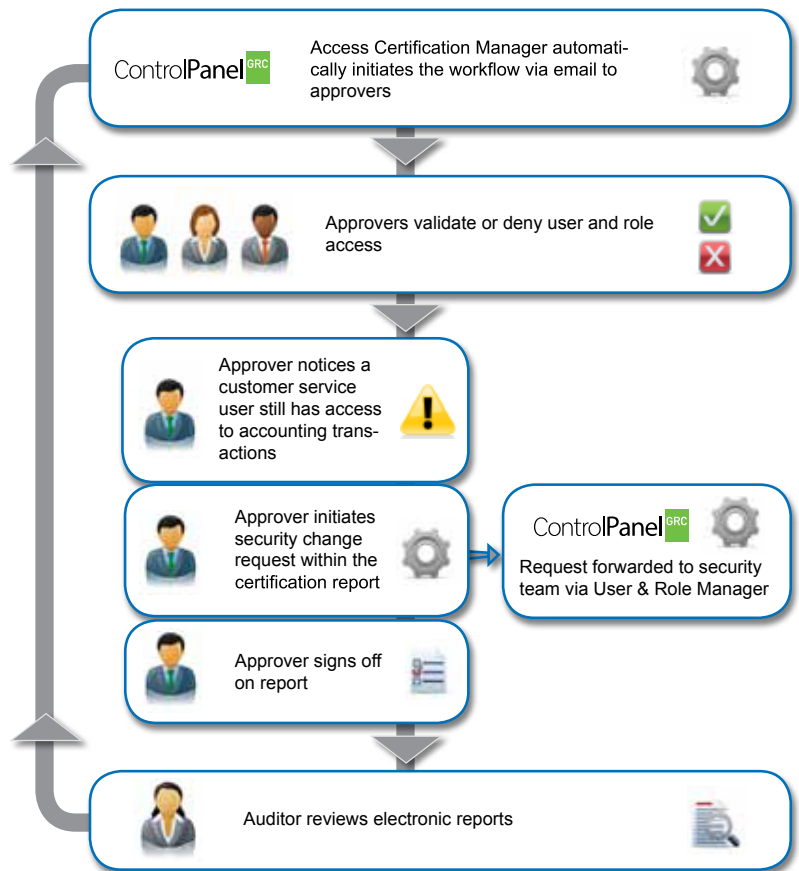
ControlPanel GRC

Access Certification Manager automatically initiates the workflow via email to approvers

Approvers validate or deny user and role access

Approver notices a customer service user still has access to accounting transactions

Approver initiates security change request within the certification report

ControlPanel GRC

Request forwarded to security team via User & Role Manager

Approver signs off on report

Auditor reviews electronic reports